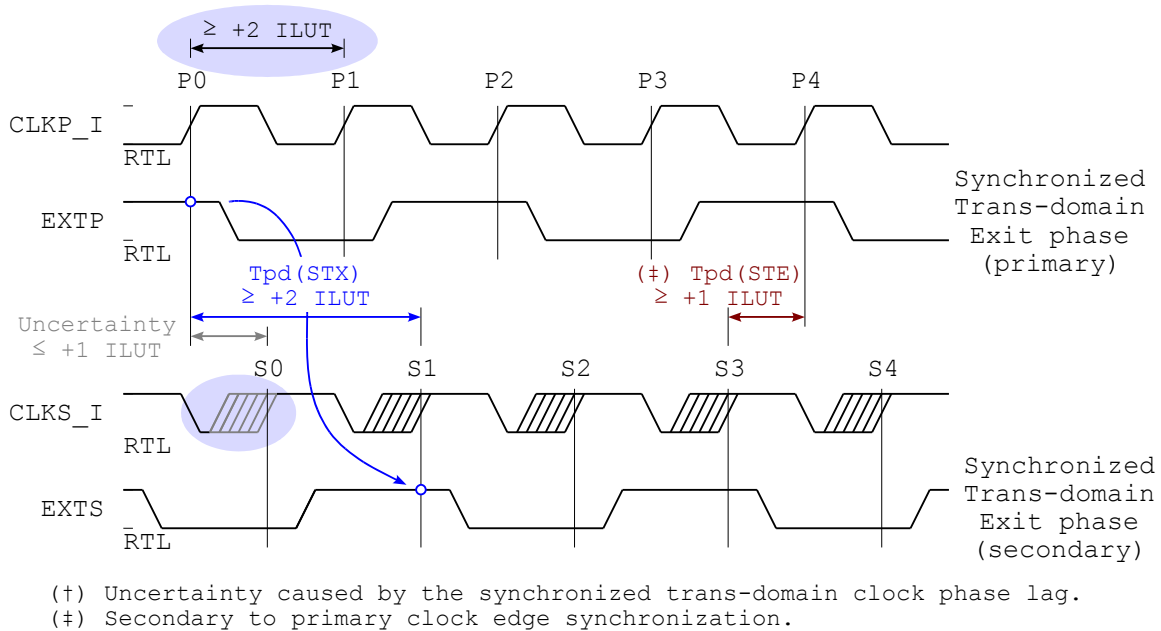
≥ +2 ILUT

P0 P1 P2 P3 P4

CLKP_I
RTL

EXTP
RTL

Synchronized Trans-domain Exit phase (primary)

Tpd(STX)
≥ +2 ILUT

(‡) Tpd(STE)
≥ +1 ILUT

Uncertainty
≤ +1 ILUT

S0 S1 S2 S3 S4

CLKS_I
RTL

EXTS
RTL

Synchronized Trans-domain Exit phase (secondary)

(†) Uncertainty caused by the synchronized trans-domain clock phase lag.
(‡) Secondary to primary clock edge synchronization.